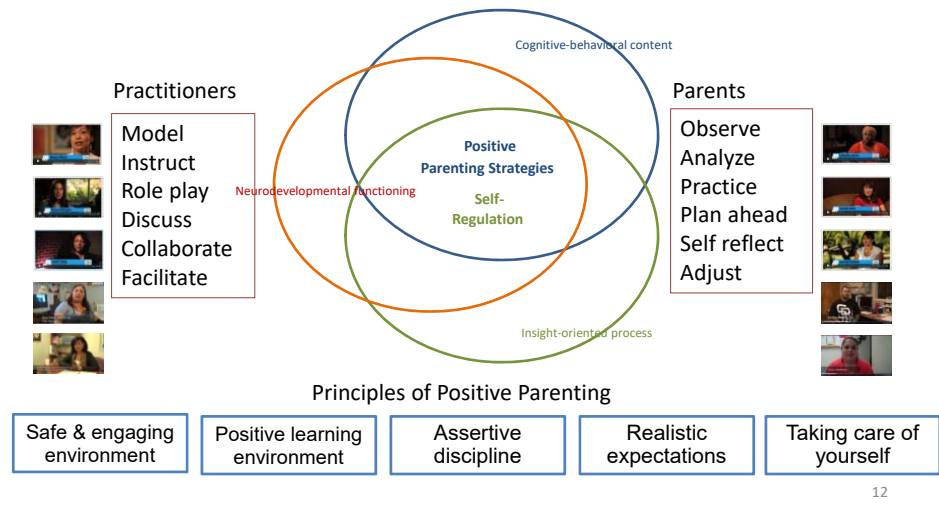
Cognitive-behavioral content

Practitioners

Model
Instruct
Role play
Discuss
Collaborate
Facilitate

Neurodevelopmental functioning

Positive Parenting Strategies

Self-Regulation

Parents

Observe
Analyze
Practice
Plan ahead
Self reflect
Adjust

Insight-oriented process

Principles of Positive Parenting

Safe & engaging environment

Positive learning environment

Assertive discipline

Realistic expectations

Taking care of yourself

12